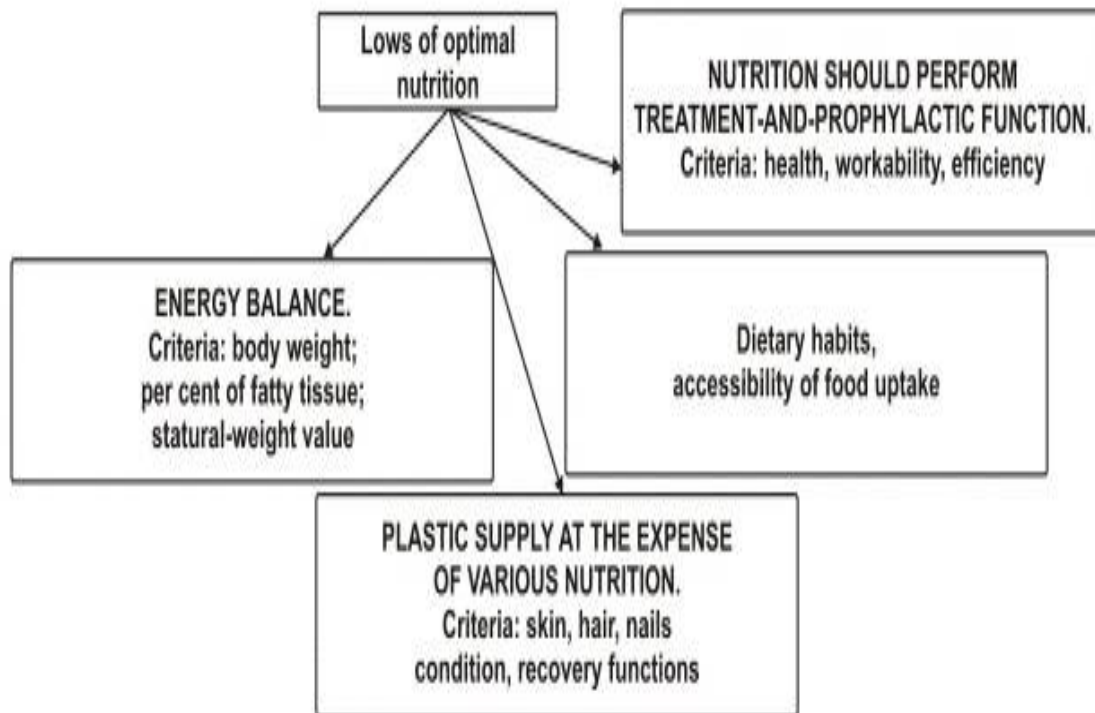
Lows of optimal nutrition

NUTRITION SHOULD PERFORM TREATMENT-AND-PROPHYLACTIC FUNCTION.
Criteria: health, workability, efficiency

ENERGY BALANCE.
Criteria: body weight; per cent of fatty tissue; statural-weight value

Dietary habits, accessibility of food uptake

PLASTIC SUPPLY AT THE EXPENSE OF VARIOUS NUTRITION.
Criteria: skin, hair, nails condition, recovery functions